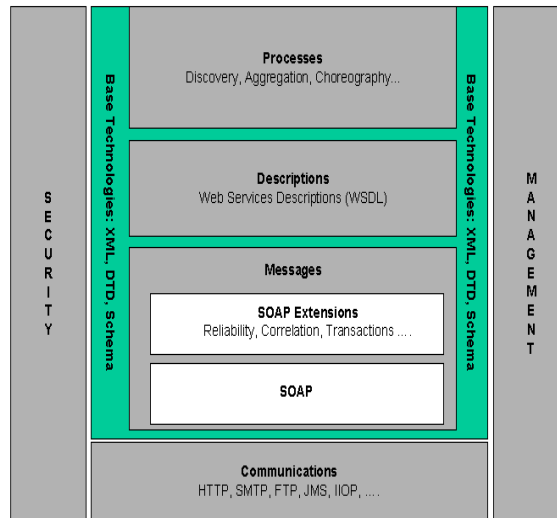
SECURITY

Base Technologies: XML, DTD, Schema

Processes
Discovery, Aggregation, Choreography...

Descriptions
Web Services Descriptions (WSDL)

Messages

SOAP Extensions
Reliability, Correlation, Transactions ....

SOAP

Base Technologies: XML, DTD, Schema

MANAGEMENT

Communications
HTTP, SMTP, FTP, JMS, IIOP, ....